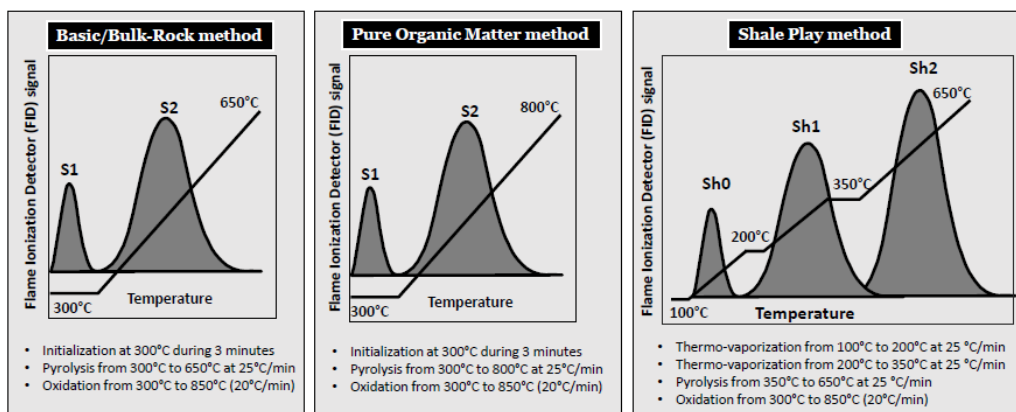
Basic/Bulk-Rock method

Flame Ionization Detector (FID) signal

S1

S2

650°C

300°C

Temperature

- Initialization at 300°C during 3 minutes
- Pyrolysis from 300°C to 650°C at 25°C/min
- Oxidation from 300°C to 850°C (20°C/min)

Pure Organic Matter method

Flame Ionization Detector (FID) signal

S1

S2

800°C

300°C

Temperature

- Initialization at 300°C during 3 minutes
- Pyrolysis from 300°C to 800°C at 25°C/min
- Oxidation from 300°C to 850°C (20°C/min)

Shale Play method

Flame Ionization Detector (FID) signal

Sh0

Sh1

Sh2

650°C

350°C

200°C

100°C

Temperature

- Thermo-vaporization from 100°C to 200°C at 25 °C/min
- Thermo-vaporization from 200°C to 350°C at 25 °C/min
- Pyrolysis from 350°C to 650°C at 25 °C/min
- Oxidation from 300°C to 850°C (20°C/min)